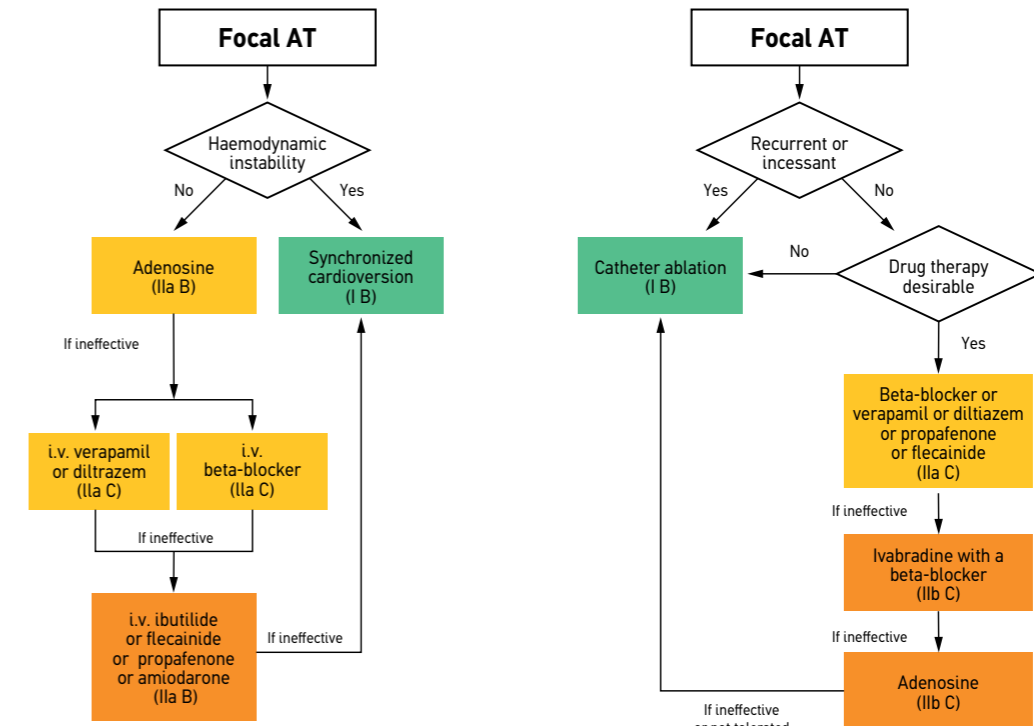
Focal AT

Haemodynamic instability

No

Yes

Adenosine (IIa B)

Synchronized cardioversion (I B)

If ineffective

i.v. verapamil or diltrazem (IIa C)

i.v. beta-blocker (IIa C)

If ineffective

i.v. ibutilide or flecainide or propafenone or amiodarone (IIa B)

If ineffective

Focal AT

Recurrent or incessant

Yes

No

Catheter ablation (I B)

No

Drug therapy desirable

Yes

Beta-blocker or verapamil or diltiazem or propafenone or flecainide (IIa C)

If ineffective

Ivabradine with a beta-blocker (IIb C)

If ineffective

Adenosine (IIb C)

If ineffective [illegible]